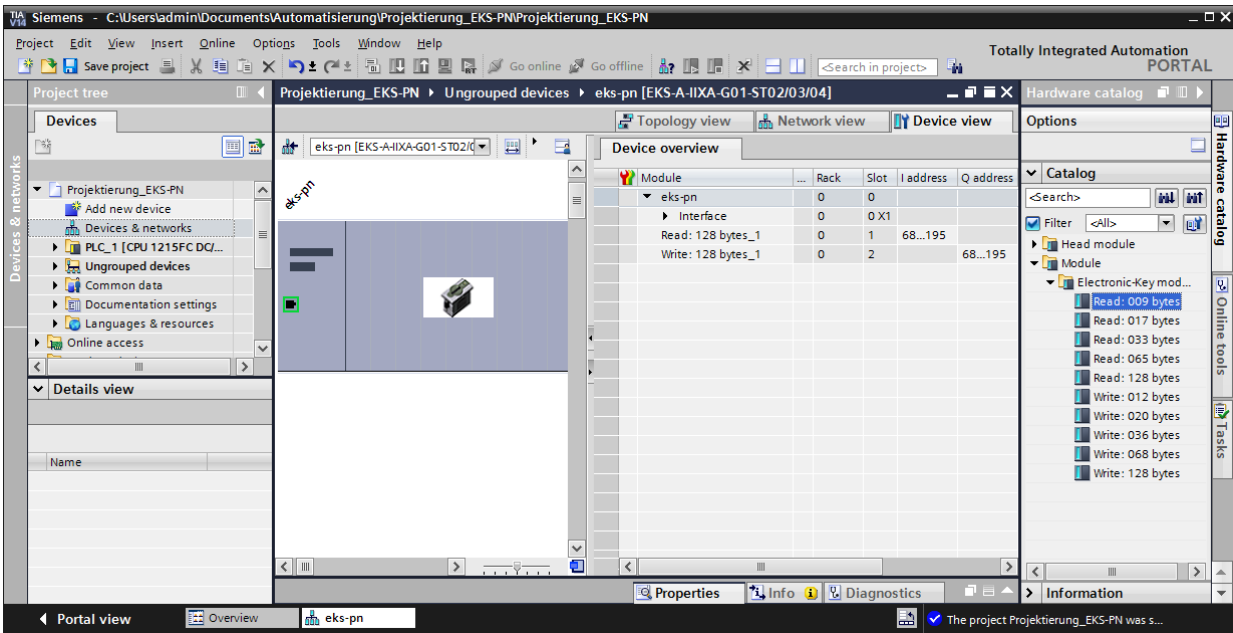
TIA V14 Siemens - C:\Users\admin\Documents\Automatisierung\Projektierung_EKS-PN\Projektierung_EKS-PN

Project Edit View Insert Online Options Tools Window Help

Save project Go online Go offline <Search in project>

Totally Integrated Automation PORTAL

Project tree

Devices

Projektierung_EKS-PN
Add new device
Devices & networks
PLC_1 [CPU 1215FC DC/...
Ungrouped devices
Common data
Documentation settings
Languages & resources
Online access

Details view

Name

Devices & networks

Projektierung_EKS-PN ▸ Ungrouped devices ▸ eks-pn [EKS-A-IIXA-G01-ST02/03/04]

Topology view Network view Device view

eks-pn [EKS-A-IIXA-G01-ST02/0

eks-pn

Device overview

| Module | ... | Rack | Slot | I address | Q address |
|---|---|---|---|---|---|
| eks-pn | | 0 | 0 | | |
| Interface | | 0 | 0 X1 | | |
| Read: 128 bytes_1 | | 0 | 1 | 68...195 | |
| Write: 128 bytes_1 | | 0 | 2 | | 68...195 |

Hardware catalog

Options

Catalog

<Search>

Filter <All>

Head module
Module
Electronic-Key mod...
Read: 009 bytes
Read: 017 bytes
Read: 033 bytes
Read: 065 bytes
Read: 128 bytes
Write: 012 bytes
Write: 020 bytes
Write: 036 bytes
Write: 068 bytes
Write: 128 bytes

Information

Hardware catalog Online tools Tasks

Properties Info Diagnostics

Portal view Overview eks-pn

The project Projektierung_EKS-PN was s...